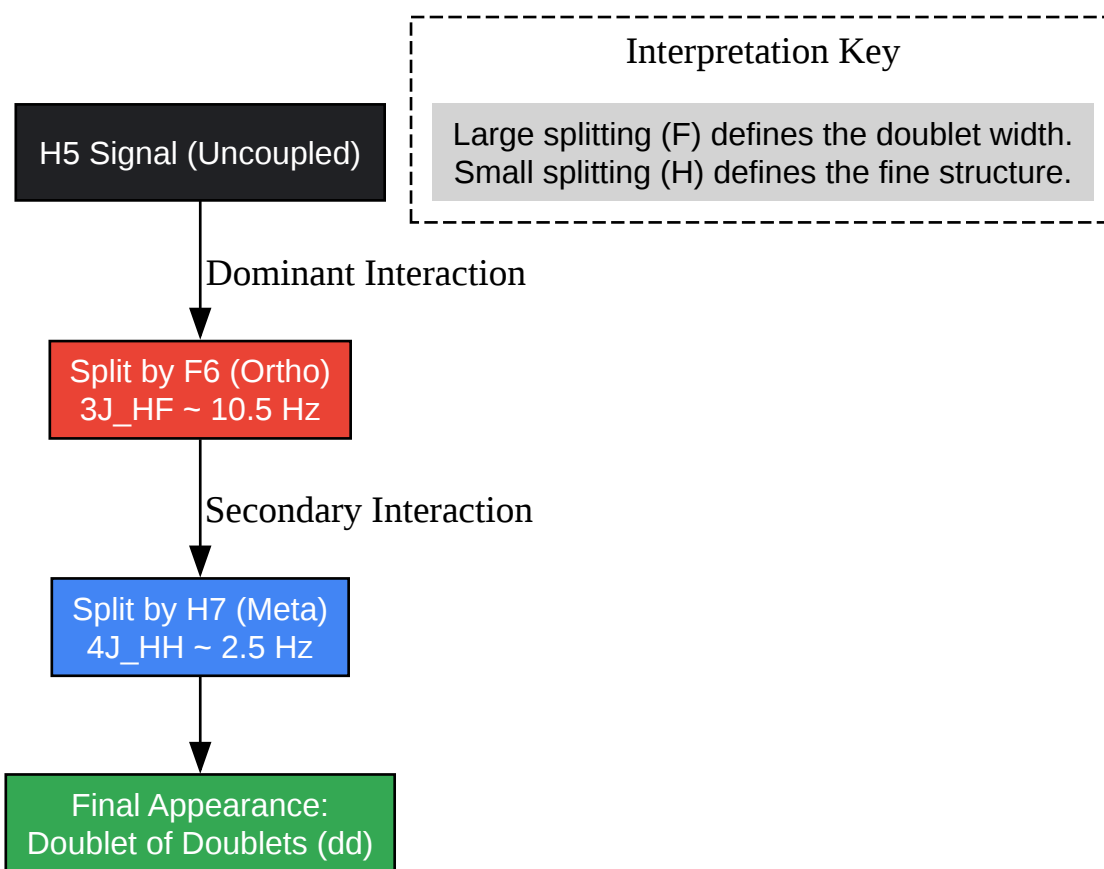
Interpretation Key

Large splitting (F) defines the doublet width.
Small splitting (H) defines the fine structure.

H5 Signal (Uncoupled)

Dominant Interaction

Split by F6 (Ortho)
3J_HF ~ 10.5 Hz

Secondary Interaction

Split by H7 (Meta)
4J_HH ~ 2.5 Hz

Final Appearance:
Doublet of Doublets (dd)